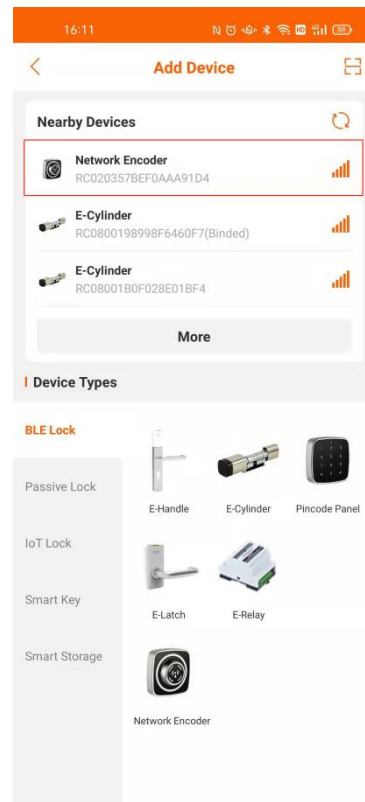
16:11

Add Device

Nearby Devices

Network Encoder
RC020357BEF0AAA91D4

E-Cylinder
RC0800198998F6460F7(Binded)

E-Cylinder
RC08001B0F028E01BF4

More

Device Types

BLE Lock

Passive Lock

IoT Lock

Smart Key

Smart Storage

E-Handle

E-Cylinder

Pincode Panel

E-Latch

E-Relay

Network Encoder